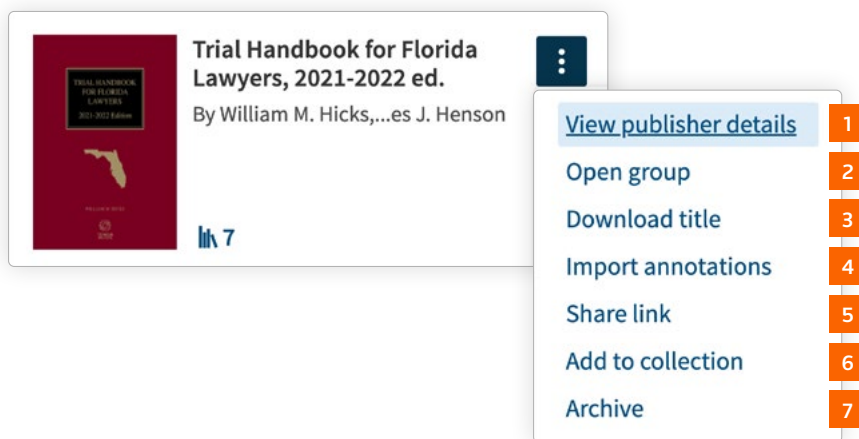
TRIAL HANDBOOK FOR FLORIDA LAWYERS
2021-2022 Edition

Trial Handbook for Florida Lawyers, 2021-2022 ed.
By William M. Hicks,...es J. Henson

7

View publisher details 1
Open group 2
Download title 3
Import annotations 4
Share link 5
Add to collection 6
Archive 7